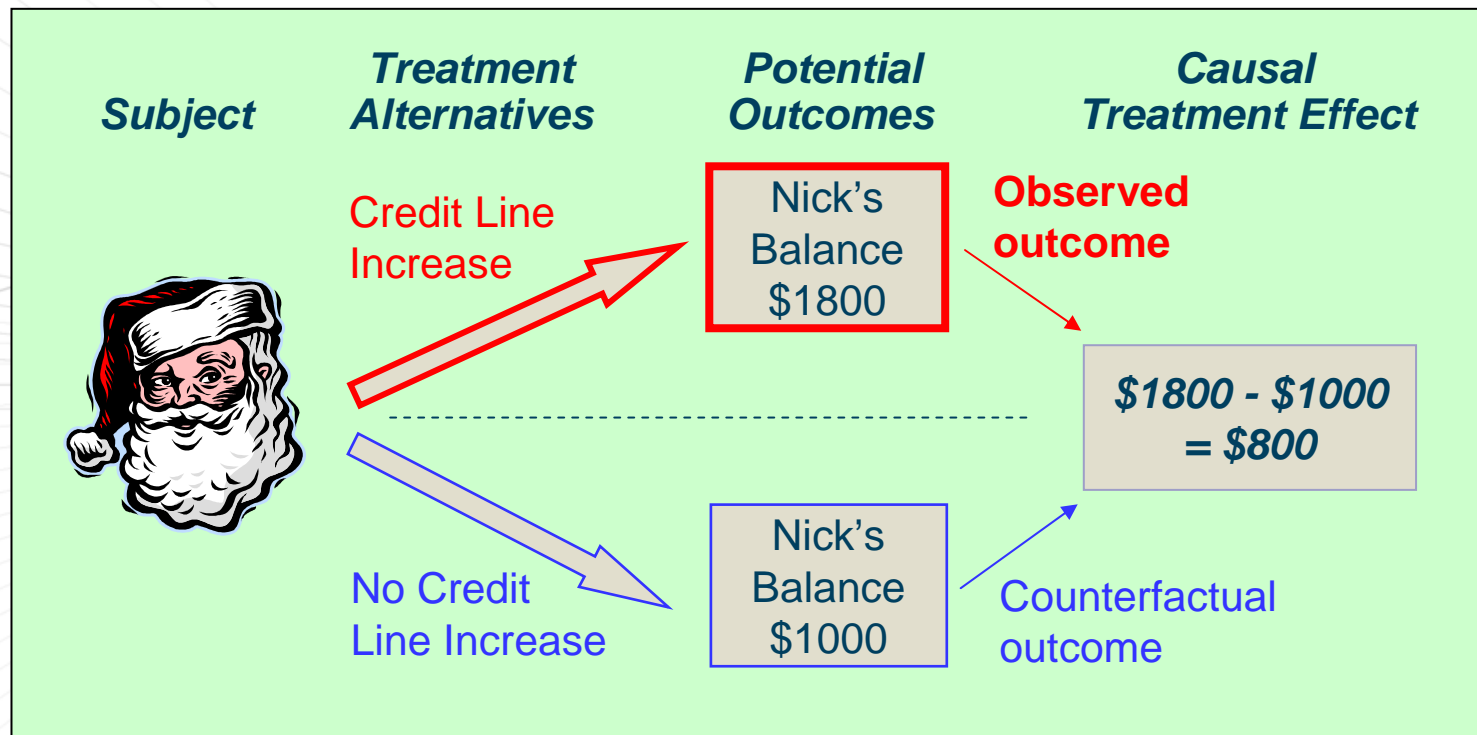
Subject

Treatment Alternatives

Potential Outcomes

Causal Treatment Effect

Credit Line Increase

Nick's Balance \$1800

Observed outcome

\$1800 - \$1000 = \$800

No Credit Line Increase

Nick's Balance \$1000

Counterfactual outcome